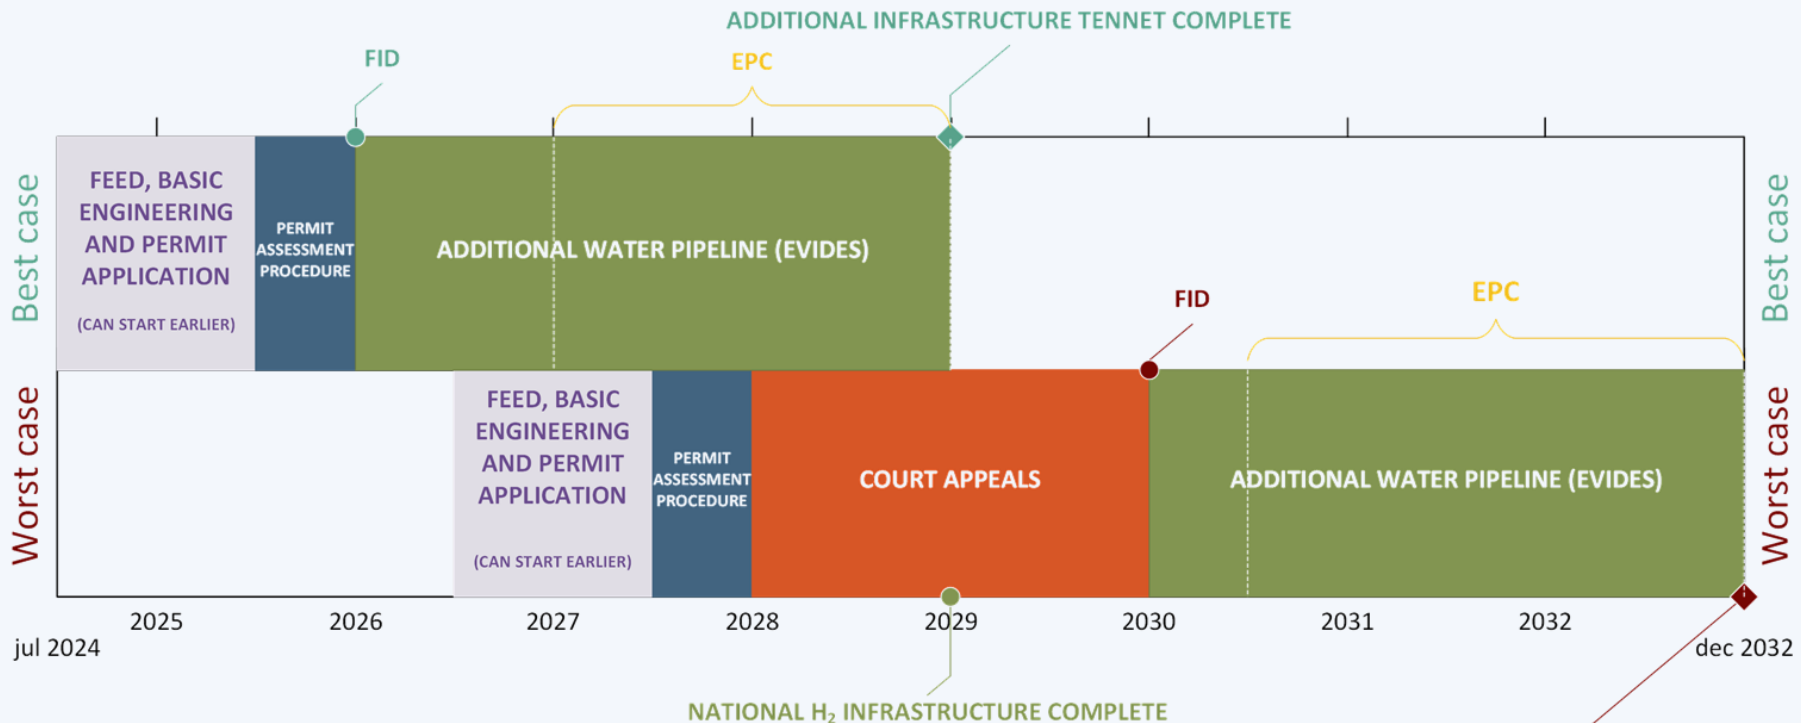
ADDITIONAL INFRASTRUCTURE TENNET COMPLETE

FID

EPC

Best case

FEED, BASIC ENGINEERING AND PERMIT APPLICATION

(CAN START EARLIER)

PERMIT ASSESSMENT PROCEDURE

ADDITIONAL WATER PIPELINE (EVIDES)

Best case

FID

EPC

Worst case

FEED, BASIC ENGINEERING AND PERMIT APPLICATION

(CAN START EARLIER)

PERMIT ASSESSMENT PROCEDURE

COURT APPEALS

ADDITIONAL WATER PIPELINE (EVIDES)

Worst case

2025 2026 2027 2028 2029 2030 2031 2032

jul 2024

dec 2032

NATIONAL $H_2$ INFRASTRUCTURE COMPLETE